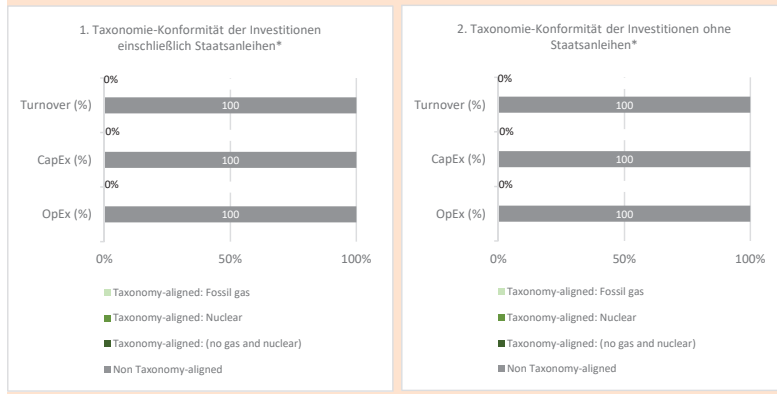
1. Taxonomie-Konformität der Investitionen einschließlich Staatsanleihen*

0%
Turnover (%) 100
0%
CapEx (%) 100
0%
OpEx (%) 100

0% 50% 100%

Taxonomy-aligned: Fossil gas
Taxonomy-aligned: Nuclear
Taxonomy-aligned: (no gas and nuclear)
Non Taxonomy-aligned

2. Taxonomie-Konformität der Investitionen ohne Staatsanleihen*

0%
Turnover (%) 100
0%
CapEx (%) 100
0%
OpEx (%) 100

0% 50% 100%

Taxonomy-aligned: Fossil gas
Taxonomy-aligned: Nuclear
Taxonomy-aligned: (no gas and nuclear)
Non Taxonomy-aligned